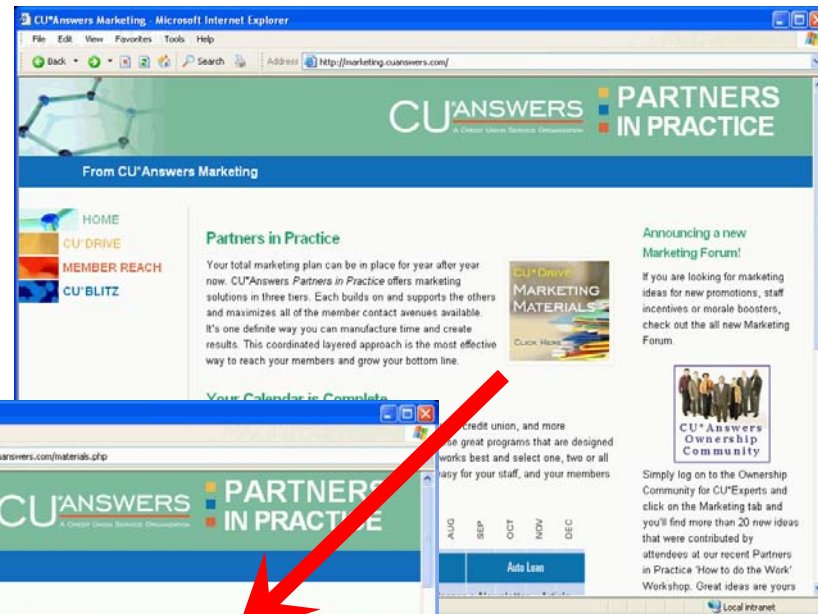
CU*Answers Marketing - Microsoft Internet Explorer

File Edit View Favorites Tools Help

Back Search Address http://marketing.cuanswers.com/

CU*ANSWERS
A CREDIT UNION SERVICE ORGANIZATION

PARTNERS IN PRACTICE

From CU*Answers Marketing

HOME
CU*DRIVE
MEMBER REACH
CU*BLITZ

Partners in Practice

Your total marketing plan can be in place for year after year now. CU*Answers *Partners in Practice* offers marketing solutions in three tiers. Each builds on and supports the others and maximizes all of the member contact avenues available. It's one definite way you can manufacture time and create results. This coordinated layered approach is the most effective way to reach your members and grow your bottom line.

CU*DRIVE
MARKETING MATERIALS
CLICK HERE

Your Calendar is Complete

credit union, and more
se great programs that are designed
works best and select one, two or all
asy for your staff, and your members

AUG SEP OCT NOV DEC

Auto Loan

Announcing a new Marketing Forum!

If you are looking for marketing ideas for new promotions, staff incentives or morale boosters, check out the all new Marketing Forum.

CU*Answers Ownership Community

Simply log on to the Ownership Community for CU*Experts and click on the Marketing tab and you'll find more than 20 new ideas that were contributed by attendees at our recent Partners in Practice 'How to do the Work' Workshop. Great ideas are yours

Local intranet

answers.com/materials.php

CU*ANSWERS
A CREDIT UNION SERVICE ORGANIZATION

PARTNERS IN PRACTICE